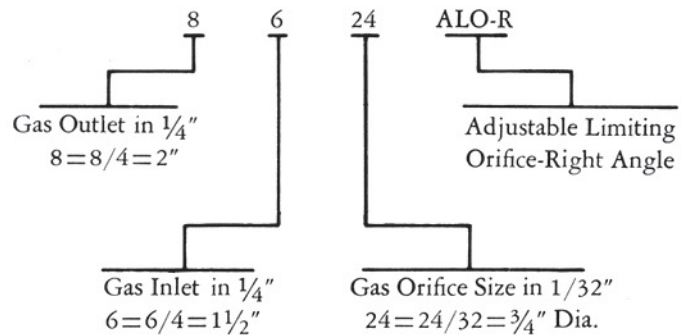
8 6 24 ALO-R

Gas Outlet in $\frac{1}{4}''$
$8=8/4=2''$

Adjustable Limiting Orifice-Right Angle

Gas Inlet in $\frac{1}{4}''$
$6=6/4=1\frac{1}{2}''$

Gas Orifice Size in $1/32''$
$24=24/32=\frac{3}{4}''$ Dia.